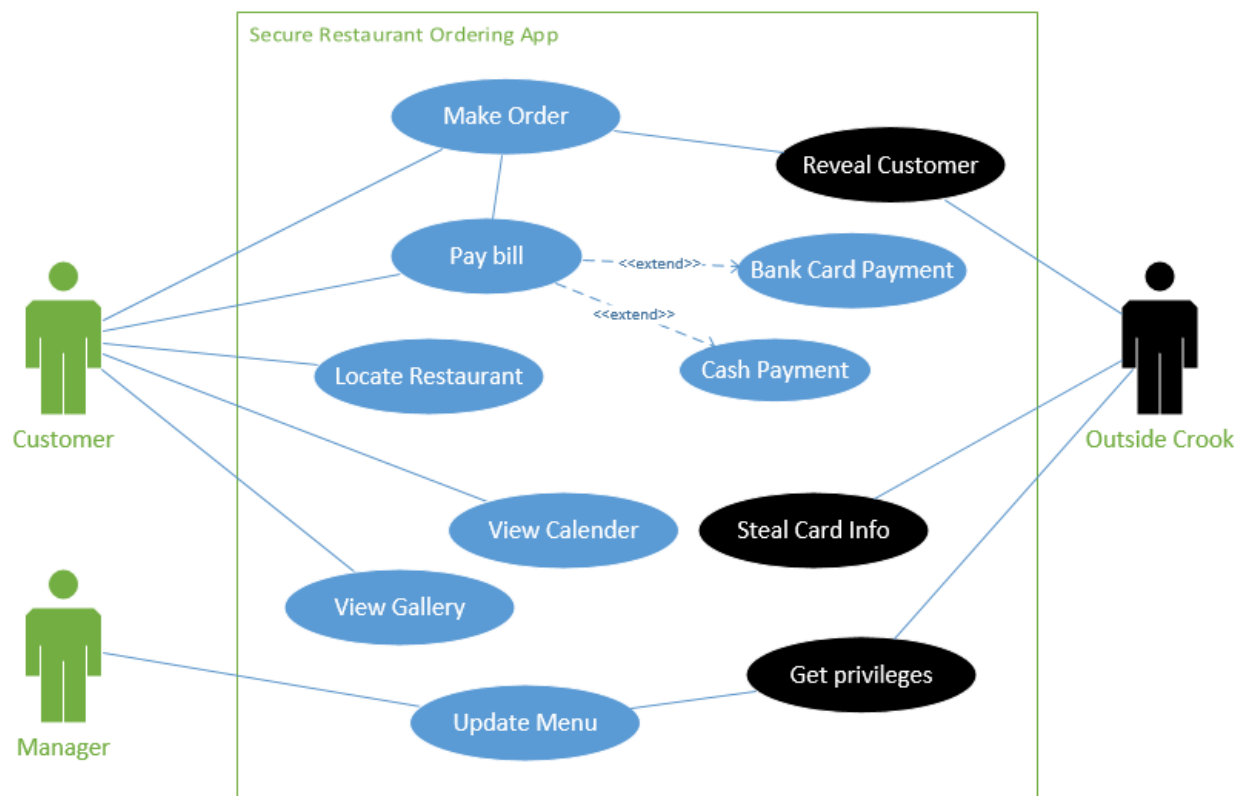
Secure Restaurant Ordering App

Make Order

Reveal Customer

Pay bill

<<extend>>

Bank Card Payment

<<extend>>

Cash Payment

Locate Restaurant

Customer

Outside Crook

View Calender

Steal Card Info

View Gallery

Get privileges

Update Menu

Manager